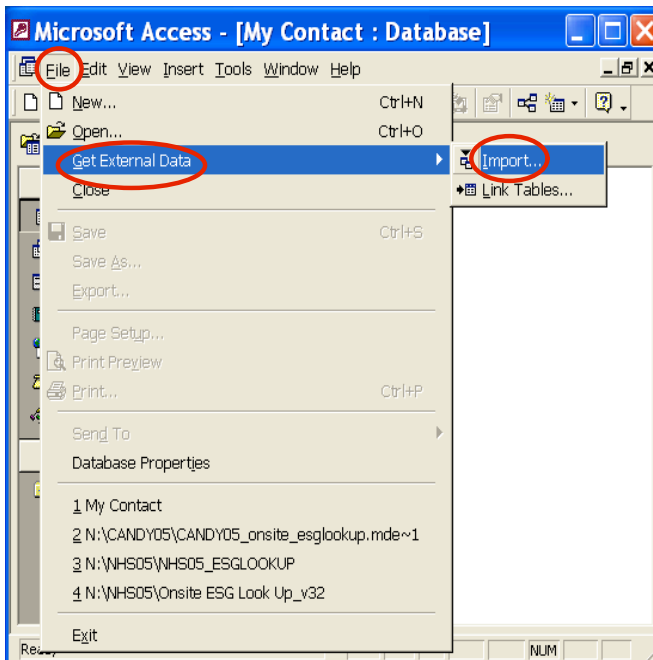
Microsoft Access - [My Contact : Database]

File Edit View Insert Tools Window Help

New... Ctrl+N
Open... Ctrl+O
Get External Data
Close
Save Ctrl+S
Save As...
Export...
Page Setup...
Print Preview
Print... Ctrl+P
Send To
Database Properties
1 My Contact
2 N:\CANDY05\CANDY05_onsite_esglookup.mde~1
3 N:\NHS05\NHS05_ESGLOOKUP
4 N:\NHS05\Onsite ESG Look Up_v32
Exit

Import...
Link Tables...

Rea
NUM